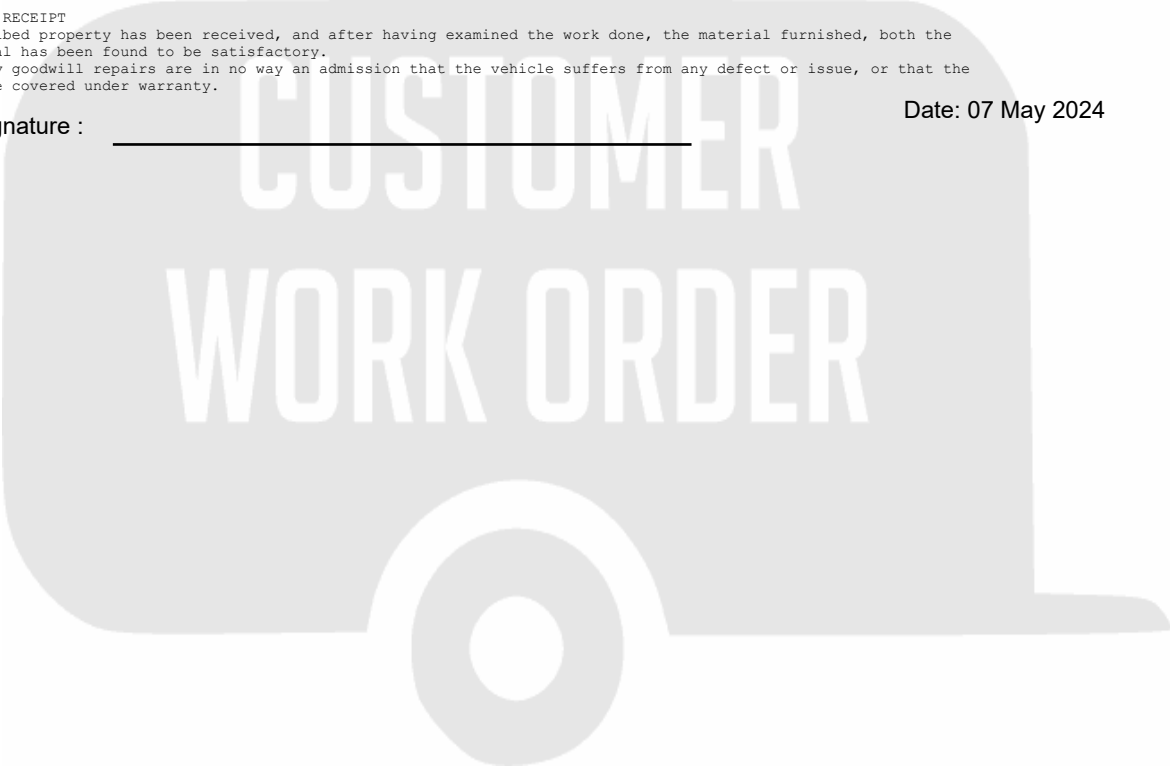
RECEIPT
ibed property has been received, and after having examined the work done, the material furnished, both the
l has been found to be satisfactory.
 goodwill repairs are in no way an admission that the vehicle suffers from any defect or issue, or that the
e covered under warranty.

gnature :

Date: 07 May 2024

CUSTOMER
WORK ORDER